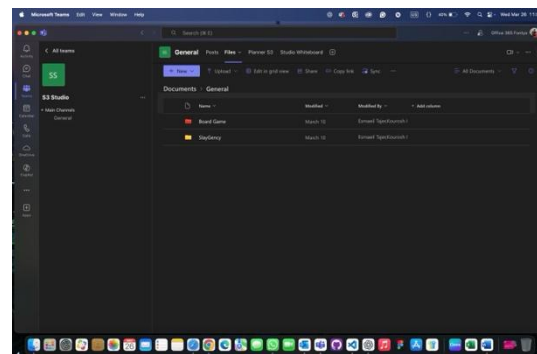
Microsoft Teams Edit View Window Help

Wed Mar 26

Search (⌘ E)

Office 365 Portal

< All teams

SS

S3 Studio

Main Channels

General

General Posts Files Planner S3 Studio Whiteboard +

+ New Upload Edit in grid view Share Copy link Sync ···

All Documents

Documents > General

| Name | Modified | Modified By | + Add column |
|---|---|---|---|
| Board Game | March 18 | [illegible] |  |
| SlayGency | March 18 | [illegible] |  |

Activity

Chat

Teams

Calendar

Calls

OneDrive

Copilot

Apps